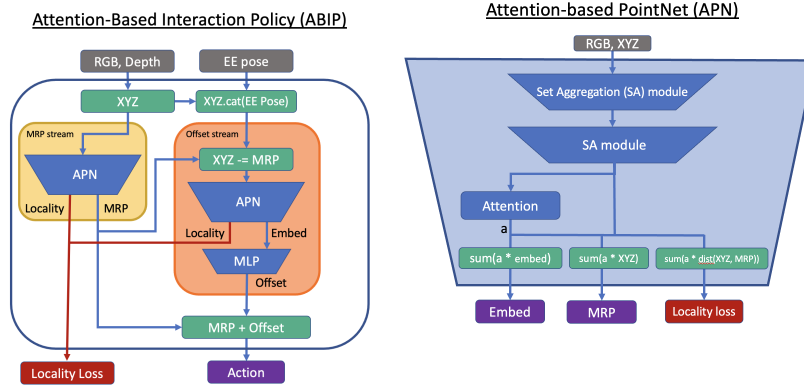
Attention-Based Interaction Policy (ABIP)

RGB, Depth

EE pose

XYZ

XYZ.cat(EE Pose)

MRP stream

Offset stream

XYZ -= MRP

APN

Locality

MRP

APN

Locality

Embed

MLP

Offset

MRP + Offset

Locality Loss

Action

Attention-based PointNet (APN)

RGB, XYZ

Set Aggregation (SA) module

SA module

Attention

a

sum(a * embed)

sum(a * XYZ)

sum(a * dist(XYZ, MRP))

Embed

MRP

Locality loss